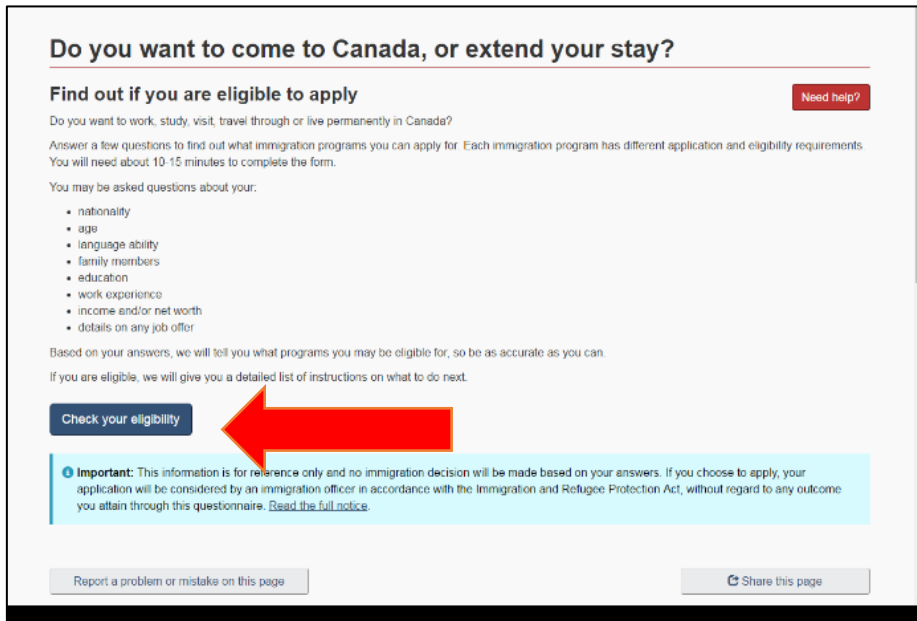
Do you want to come to Canada, or extend your stay?

Find out if you are eligible to apply

Need help?

Do you want to work, study, visit, travel through or live permanently in Canada?

Answer a few questions to find out what immigration programs you can apply for. Each immigration program has different application and eligibility requirements. You will need about 10-15 minutes to complete the form.

You may be asked questions about your:

- nationality
- age
- language ability
- family members
- education
- work experience
- income and/or net worth
- details on any job offer

Based on your answers, we will tell you what programs you may be eligible for, so be as accurate as you can.

If you are eligible, we will give you a detailed list of instructions on what to do next.

Check your eligibility

Important: This information is for reference only and no immigration decision will be made based on your answers. If you choose to apply, your application will be considered by an immigration officer in accordance with the Immigration and Refugee Protection Act, without regard to any outcome you attain through this questionnaire. Read the full notice.

Report a problem or mistake on this page

Share this page